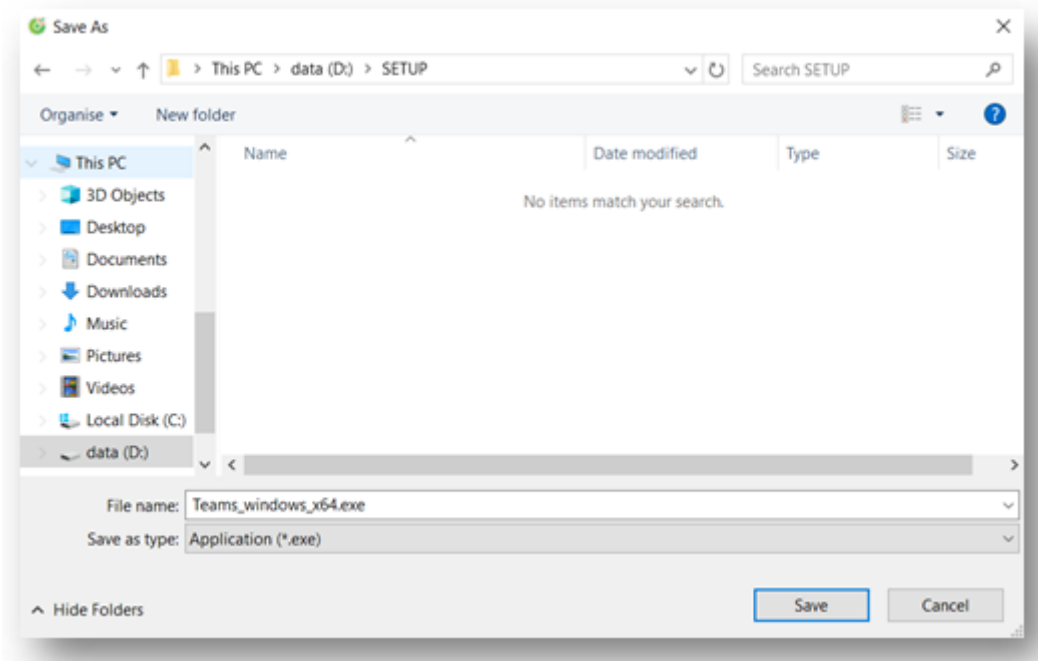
Save As

This PC > data (D:) > SETUP

Search SETUP

Organise ▾ New folder

This PC
3D Objects
Desktop
Documents
Downloads
Music
Pictures
Videos
Local Disk (C:)
data (D:)

| Name | Date modified | Type | Size |
|---|---|---|---|

No items match your search.

File name: Teams_windows_x64.exe
Save as type: Application (*.exe)

Hide Folders

Save

Cancel